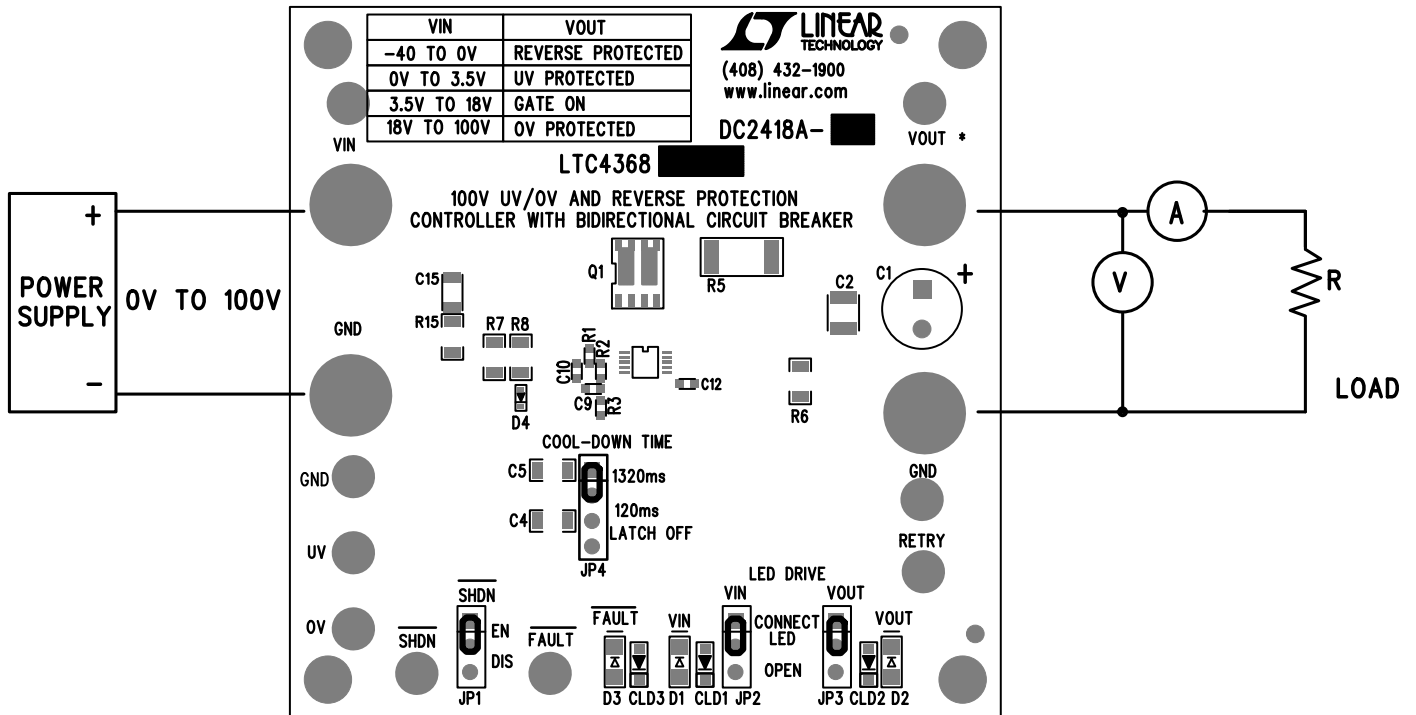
| VIN | VOUT |
|---|---|
| -40 TO 0V | REVERSE PROTECTED |
| 0V TO 3.5V | UV PROTECTED |
| 3.5V TO 18V | GATE ON |
| 18V TO 100V | OV PROTECTED |

LINEAR TECHNOLOGY
(408) 432-1900
www.linear.com
DC2418A-

VIN
VOUT *
LTC4368

100V UV/OV AND REVERSE PROTECTION CONTROLLER WITH BIDIRECTIONAL CIRCUIT BREAKER

+
POWER SUPPLY
-
0V TO 100V

A
V
R
LOAD

Q1
R5
C15
R15
C2
C1
+
GND
R7 R8
R1
R2
C10
C12
C9
R3
D4
R6

COOL-DOWN TIME
C5
1320ms
C4
120ms
LATCH OFF
JP4

GND
GND
RETRY
UV
OV

LED DRIVE
SHDN
EN
DIS
JP1
SHDN
FAULT
FAULT
VIN
VIN
CONNECT LED
OPEN
VOUT
VOUT
D3 CLD3 D1 CLD1 JP2
JP3 CLD2 D2